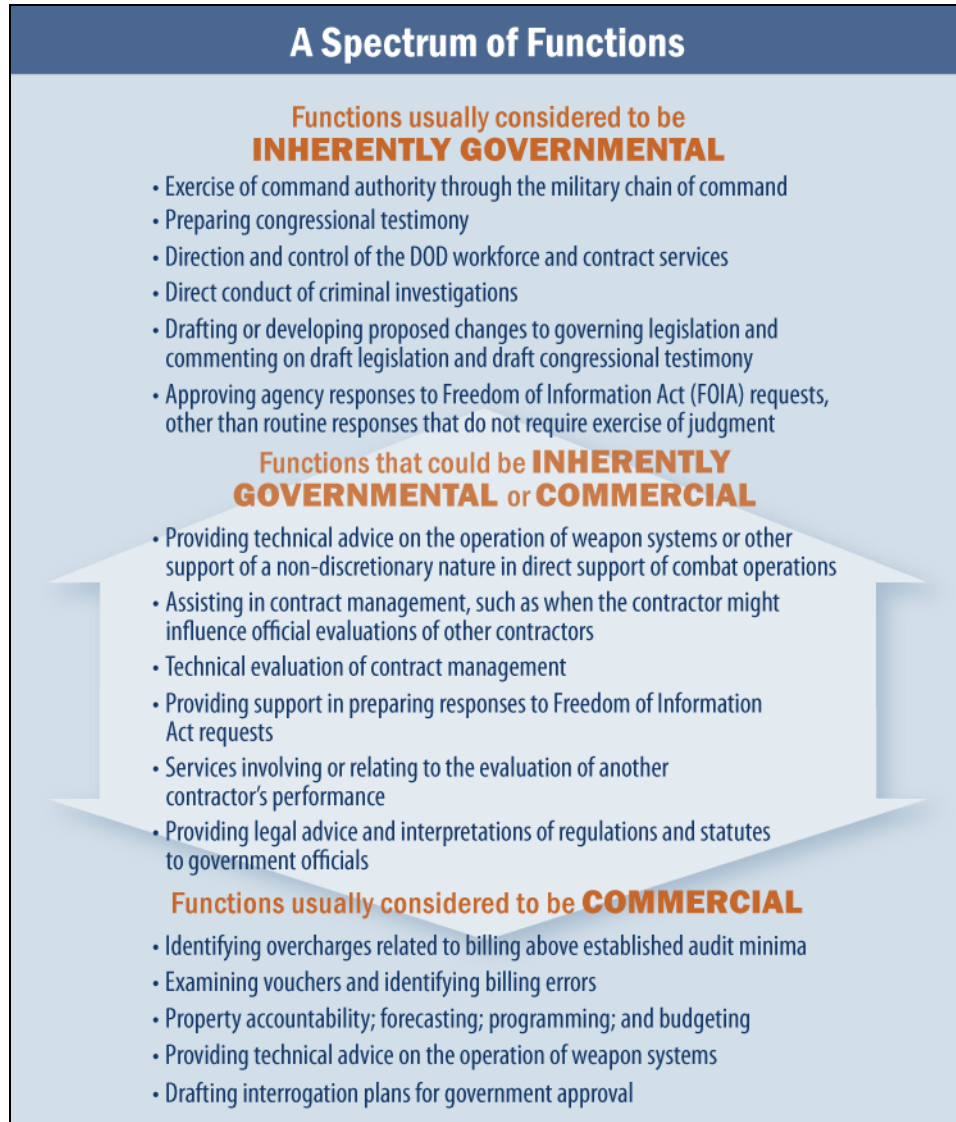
A Spectrum of Functions

Functions usually considered to be
INHERENTLY GOVERNMENTAL

• Exercise of command authority through the military chain of command
• Preparing congressional testimony
• Direction and control of the DOD workforce and contract services
• Direct conduct of criminal investigations
• Drafting or developing proposed changes to governing legislation and commenting on draft legislation and draft congressional testimony
• Approving agency responses to Freedom of Information Act (FOIA) requests, other than routine responses that do not require exercise of judgment

Functions that could be INHERENTLY GOVERNMENTAL or COMMERCIAL

• Providing technical advice on the operation of weapon systems or other support of a non-discretionary nature in direct support of combat operations
• Assisting in contract management, such as when the contractor might influence official evaluations of other contractors
• Technical evaluation of contract management
• Providing support in preparing responses to Freedom of Information Act requests
• Services involving or relating to the evaluation of another contractor's performance
• Providing legal advice and interpretations of regulations and statutes to government officials

Functions usually considered to be COMMERCIAL

• Identifying overcharges related to billing above established audit minima
• Examining vouchers and identifying billing errors
• Property accountability; forecasting; programming; and budgeting
• Providing technical advice on the operation of weapon systems
• Drafting interrogation plans for government approval